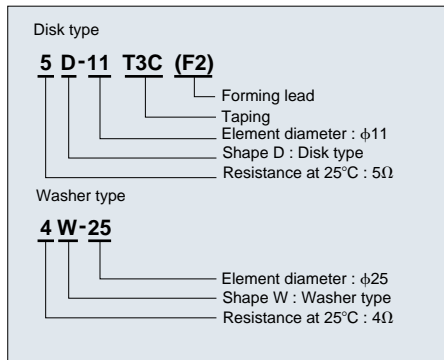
Disk type

5 D-11 T3C (F2)

Forming lead
Taping
Element diameter : $\phi$11
Shape D : Disk type
Resistance at 25°C : 5$\Omega$

Washer type

4 W-25

Element diameter : $\phi$25
Shape W : Washer type
Resistance at 25°C : 4$\Omega$